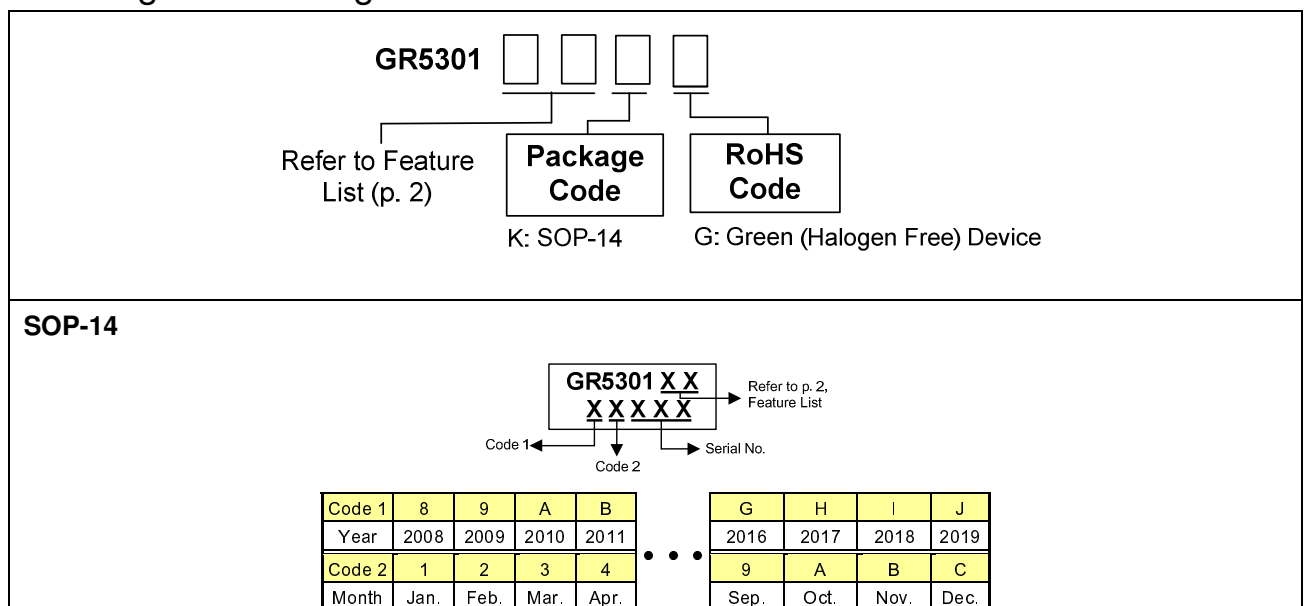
GR5301

Refer to Feature List (p. 2)

Package Code

K: SOP-14

RoHS Code

G: Green (Halogen Free) Device

SOP-14

GR5301 X X
X X X X X

Refer to p. 2, Feature List

Code 1

Code 2

Serial No.

| Code 1 | 8 | 9 | A | B |
|---|---|---|---|---|
| Year | 2008 | 2009 | 2010 | 2011 |
| Code 2 | 1 | 2 | 3 | 4 |
| Month | Jan. | Feb. | Mar. | Apr. |

• • •

| G | H | I | J |
|---|---|---|---|
| 2016 | 2017 | 2018 | 2019 |
| 9 | A | B | C |
| Sep. | Oct. | Nov. | Dec. |